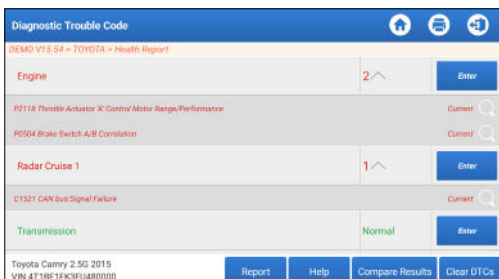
Diagnostic Trouble Code

DEMO V15.54 > TOYOTA > Health Report

Engine

2

Enter

P2118 Throttle Actuator 'A' Control Motor Range/Performance

Current

P0504 Brake Switch A/B Correlation

Current

Radar Cruise 1

1

Enter

C1521 CAN bus:Signal Failure

Current

Transmission

Normal

Enter

Toyota Camry 2.5G 2015
VIN 4T1BE1FK3FU480000

Report

Help

Compare Results

Clear DTCs